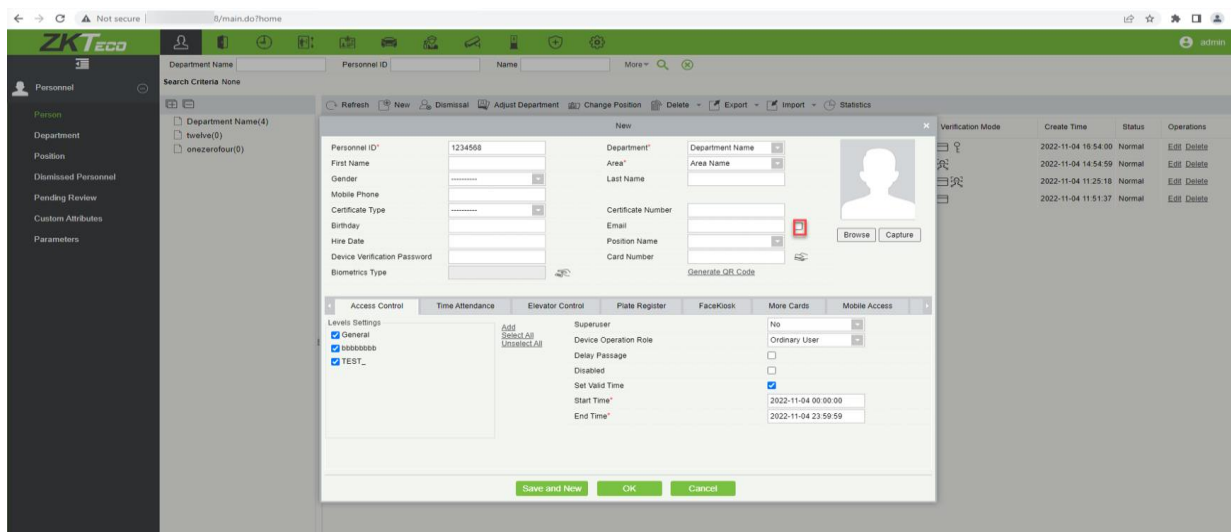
Not secure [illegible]8/main.do?home

ZKTeco

admin

Department Name Personnel ID Name More Q

Search Criteria None

Personnel

Person
Department
Position
Dismissed Personnel
Pending Review
Custom Attributes
Parameters

Department Name(4)
twelve(0)
onezerofour(0)

Refresh New Dismissal Adjust Department Change Position Delete Export Import Statistics

| Verification Mode | Create Time | Status | Operations |
|---|---|---|---|
| | 2022-11-04 16:54:00 | Normal | Edit Delete |
| | 2022-11-04 14:54:59 | Normal | Edit Delete |
| | 2022-11-04 11:25:18 | Normal | Edit Delete |
| | 2022-11-04 11:51:37 | Normal | Edit Delete |

New

Personnel ID* 1234568
First Name
Gender ---------
Mobile Phone
Certificate Type ---------
Birthday
Hire Date
Device Verification Password
Biometrics Type

Department* Department Name
Area* Area Name
Last Name
Certificate Number
Email
Position Name
Card Number
Generate QR Code

Browse Capture

Access Control | Time Attendance | Elevator Control | Plate Register | FaceKiosk | More Cards | Mobile Access

Levels Settings
General
bbbbbbbb
TEST_

Add
Select All
Unselect All

Superuser No
Device Operation Role Ordinary User
Delay Passage
Disabled
Set Valid Time
Start Time* 2022-11-04 00:00:00
End Time* 2022-11-04 23:59:59

Save and New OK Cancel